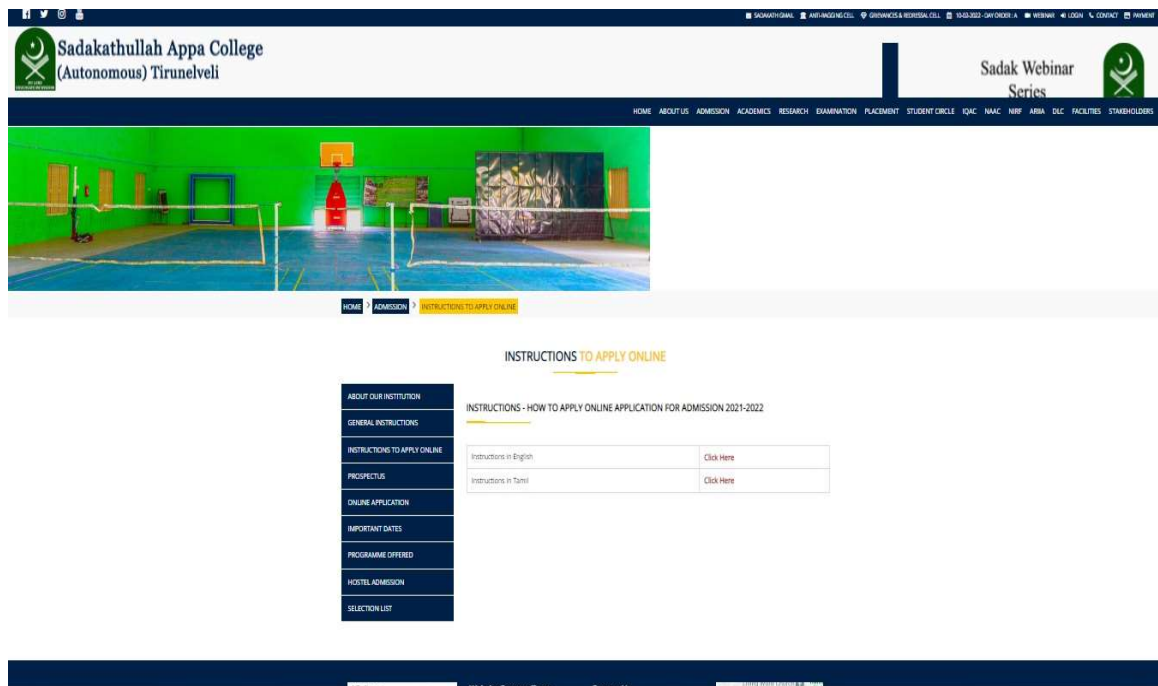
SADAKATH GMAIL ANTI-RAGGING CELL GRIEVANCES & REDRESSAL CELL 10-03-2022 - DAY ORDER : A WEBINAR LOGIN CONTACT PAYMENT

Sadakathullah Appa College
(Autonomous) Tirunelveli

Sadak Webinar Series

HOME ABOUT US ADMISSION ACADEMICS RESEARCH EXAMINATION PLACEMENT STUDENT CIRCLE IQAC NAAC NIRF ARIIA DLC FACILITIES STAKEHOLDERS

HOME > ADMISSION > INSTRUCTIONS TO APPLY ONLINE

INSTRUCTIONS TO APPLY ONLINE

ABOUT OUR INSTITUTION
GENERAL INSTRUCTIONS
INSTRUCTIONS TO APPLY ONLINE
PROSPECTUS
ONLINE APPLICATION
IMPORTANT DATES
PROGRAMME OFFERED
HOSTEL ADMISSION
SELECTION LIST

INSTRUCTIONS - HOW TO APPLY ONLINE APPLICATION FOR ADMISSION 2021-2022

| Instructions in English | Click Here |
|---|---|
| Instructions in Tamil | Click Here |

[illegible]